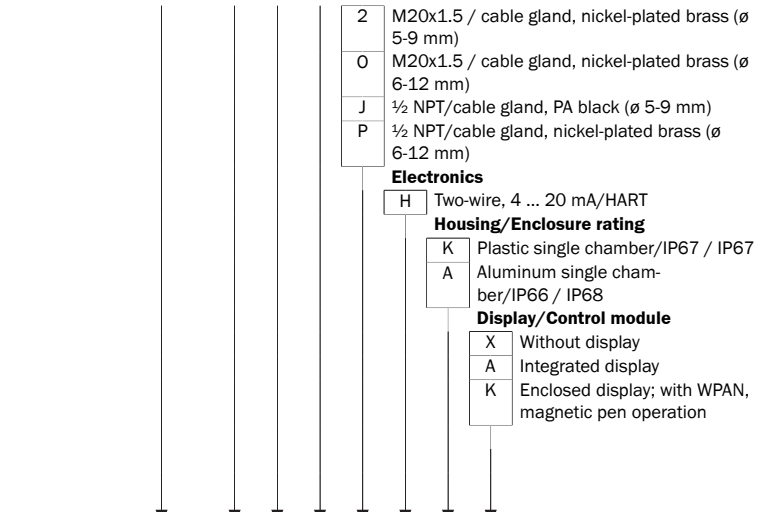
| 2 | M20x1.5 / cable gland, nickel-plated brass (ø 5-9 mm) |
|---|---|
| O | M20x1.5 / cable gland, nickel-plated brass (ø 6-12 mm) |
| J | ½ NPT/cable gland, PA black (ø 5-9 mm) |
| P | ½ NPT/cable gland, nickel-plated brass (ø 6-12 mm) |

**Electronics**

| H | Two-wire, 4 … 20 mA/HART |
|---|---|

**Housing/Enclosure rating**

| K | Plastic single chamber/IP67 / IP67 |
|---|---|
| A | Aluminum single chamber/IP66 / IP68 |

**Display/Control module**

| X | Without display |
|---|---|
| A | Integrated display |
| K | Enclosed display; with WPAN, magnetic pen operation |